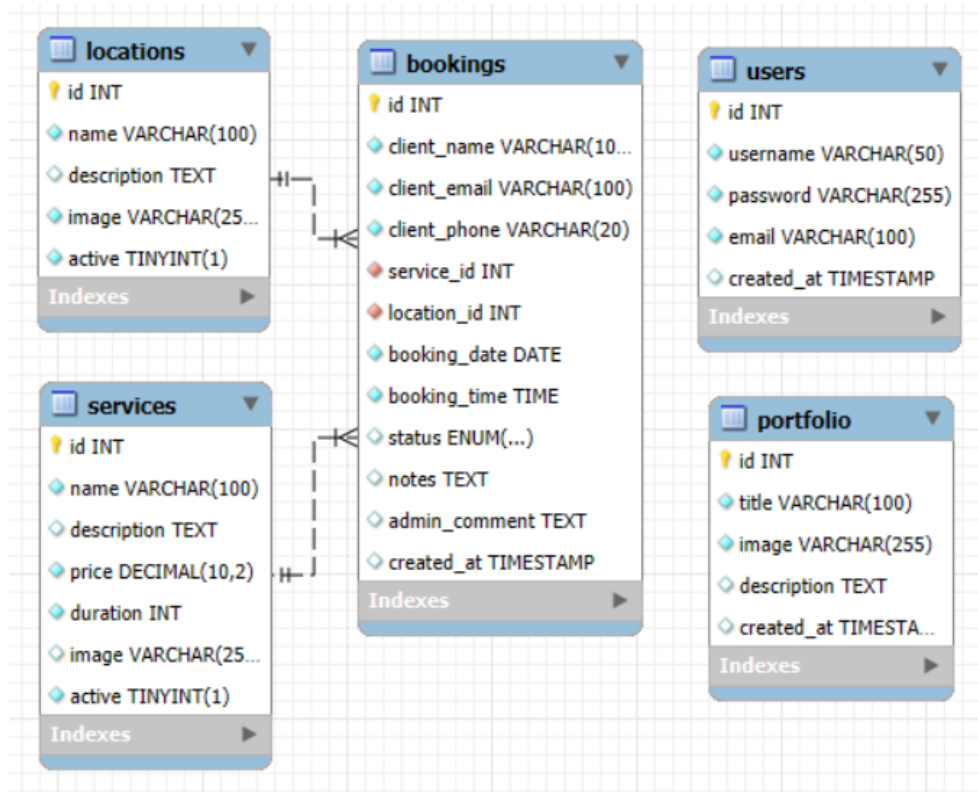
locations
id INT
name VARCHAR(100)
description TEXT
image VARCHAR(25...
active TINYINT(1)
Indexes

bookings
id INT
client_name VARCHAR(10...
client_email VARCHAR(100)
client_phone VARCHAR(20)
service_id INT
location_id INT
booking_date DATE
booking_time TIME
status ENUM(...)
notes TEXT
admin_comment TEXT
created_at TIMESTAMP
Indexes

users
id INT
username VARCHAR(50)
password VARCHAR(255)
email VARCHAR(100)
created_at TIMESTAMP
Indexes

services
id INT
name VARCHAR(100)
description TEXT
price DECIMAL(10,2)
duration INT
image VARCHAR(25...
active TINYINT(1)
Indexes

portfolio
id INT
title VARCHAR(100)
image VARCHAR(255)
description TEXT
created_at TIMESTA...
Indexes